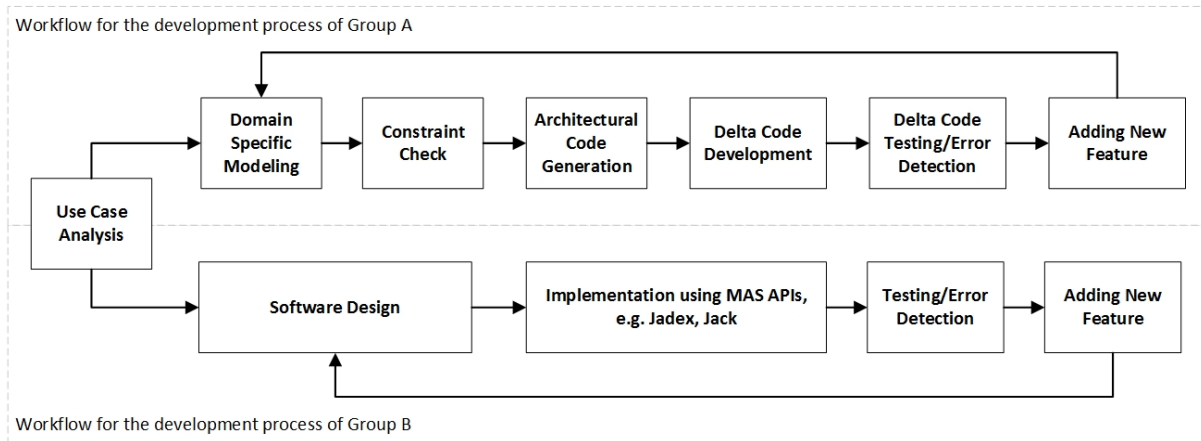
Workflow for the development process of Group A

Domain Specific Modeling

Constraint Check

Architectural Code Generation

Delta Code Development

Delta Code Testing/Error Detection

Adding New Feature

Use Case Analysis

Software Design

Implementation using MAS APIs, e.g. Jadex, Jack

Testing/Error Detection

Adding New Feature

Workflow for the development process of Group B